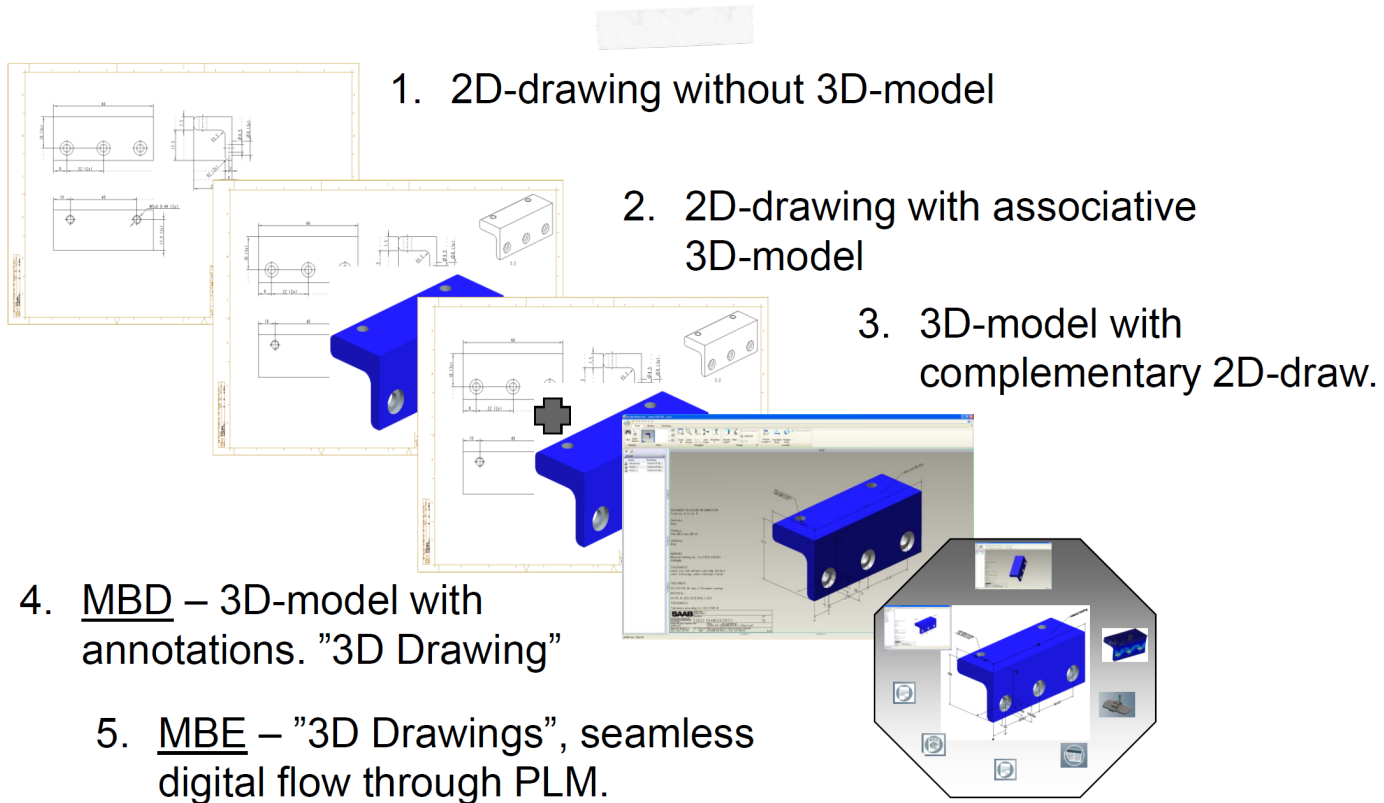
1. 2D-drawing without 3D-model

2. 2D-drawing with associative 3D-model

3. 3D-model with complementary 2D-draw.

4. MBD – 3D-model with annotations. ”3D Drawing”

5. MBE – ”3D Drawings”, seamless digital flow through PLM.

SAAB